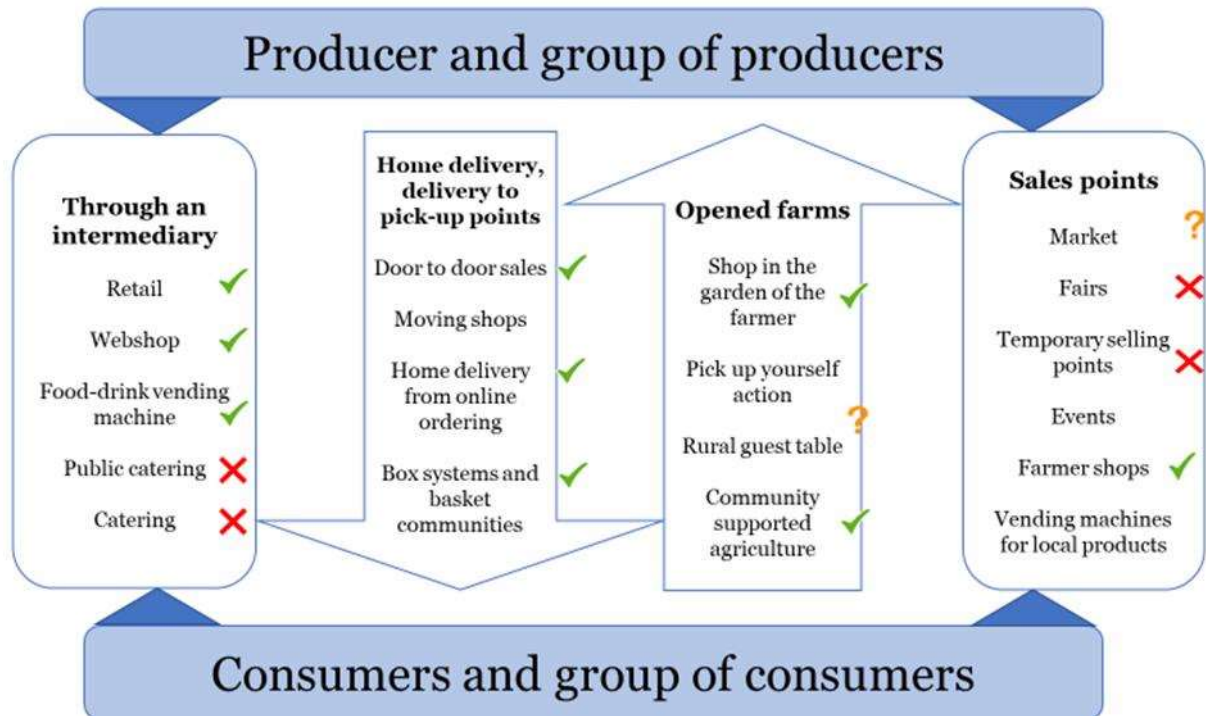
Producer and group of producers

Through an intermediary

Retail ✓

Webshop ✓

Food-drink vending machine ✓

Public catering ✗

Catering ✗

Home delivery, delivery to pick-up points

Door to door sales ✓

Moving shops

Home delivery from online ordering ✓

Box systems and basket communities ✓

Opened farms

Shop in the garden of the farmer ✓

Pick up yourself action

Rural guest table ?

Community supported agriculture ✓

Sales points

Market ?

Fairs ✗

Temporary selling points ✗

Events

Farmer shops ✓

Vending machines for local products

Consumers and group of consumers